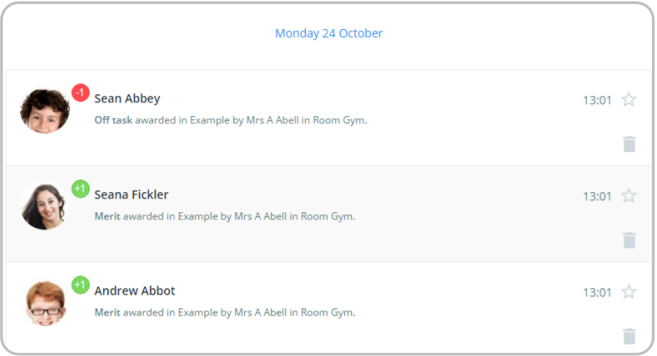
Monday 24 October

-1 Sean Abbey 13:01
Off task awarded in Example by Mrs A Abell in Room Gym.

+1 Seana Fickler 13:01
Merit awarded in Example by Mrs A Abell in Room Gym.

+1 Andrew Abbot 13:01
Merit awarded in Example by Mrs A Abell in Room Gym.